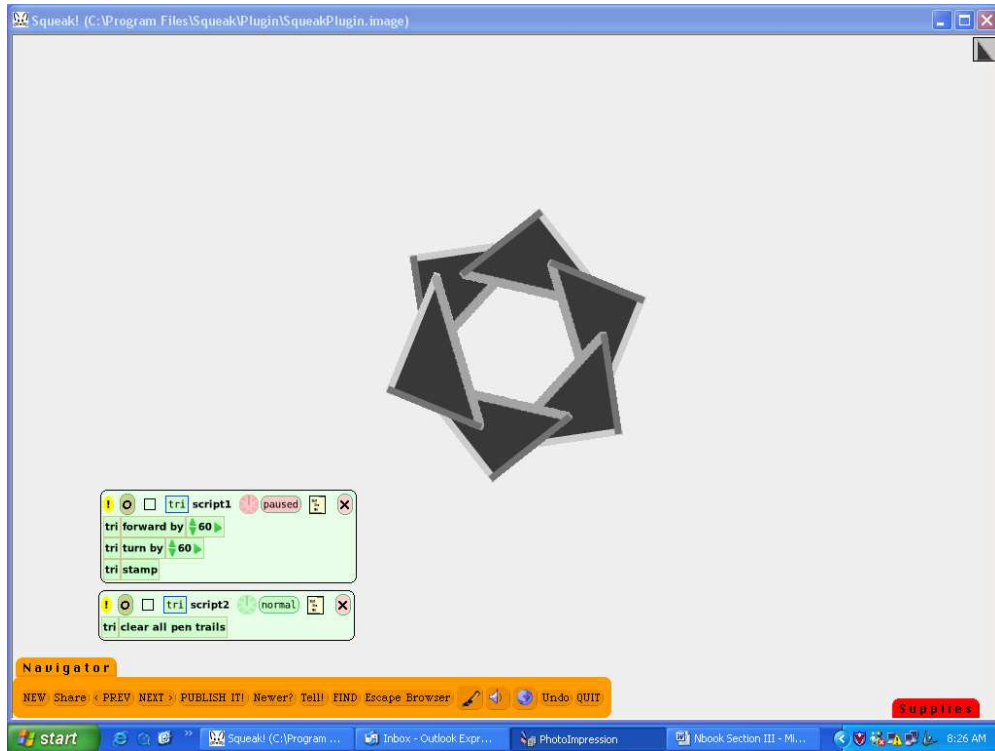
Squeak! (C:\Program Files\Squeak\Plugin\SqueakPlugin.image)

! tri script1 paused
tri forward by 60
tri turn by 60
tri stamp

! tri script2 normal
tri clear all pen trails

Navigator

NEW Share < PREV NEXT > PUBLISH IT! Newer? Tell! FIND Escape Browser Undo QUIT

Supplies

start Squeak! (C:\Program ... Inbox - Outlook Expr... PhotoImpression Nbook Section III - Mi... 8:26 AM